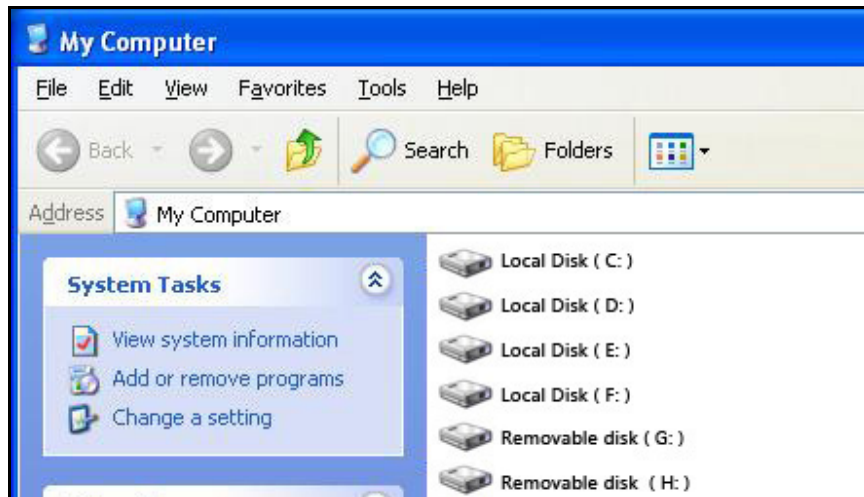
My Computer

File Edit View Favorites Tools Help

Back Search Folders

Address My Computer

System Tasks

View system information
Add or remove programs
Change a setting

Local Disk ( C: )
Local Disk ( D: )
Local Disk ( E: )
Local Disk ( F: )
Removable disk ( G: )
Removable disk ( H: )